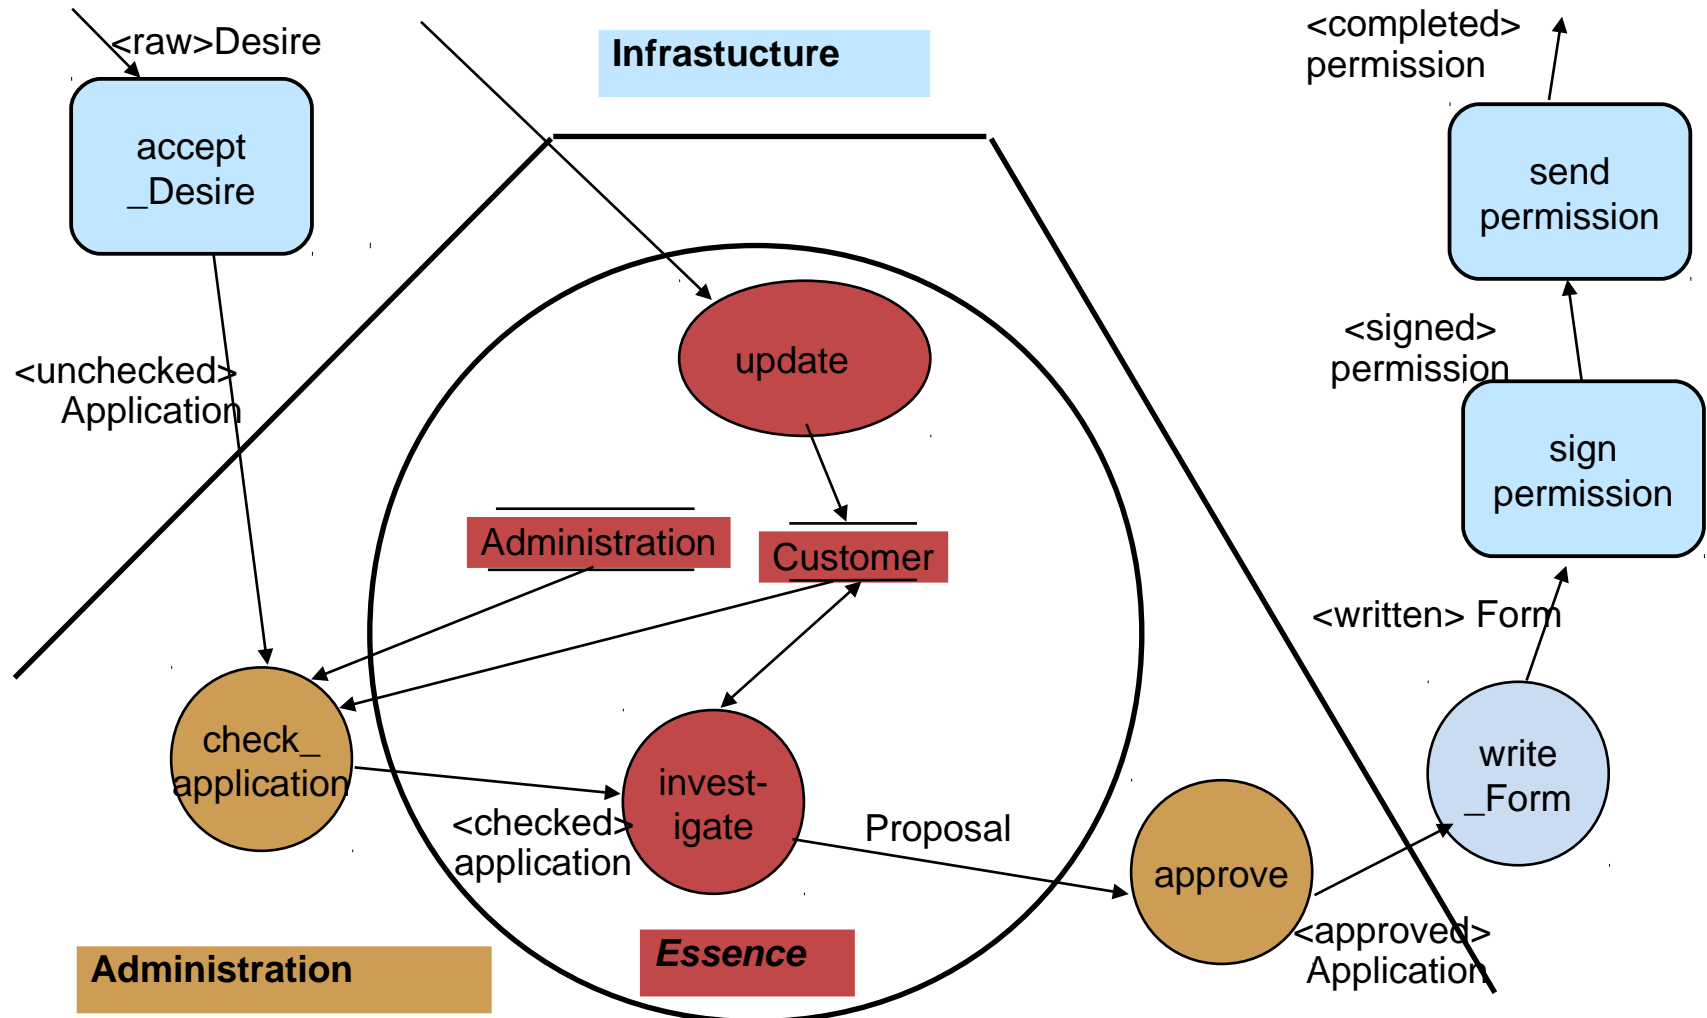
<raw>Desire

Infrastucture

<completed> permission

accept _Desire

send permission

update

<signed> permission

<unchecked> Application

sign permission

Administration

Customer

<written> Form

check_ application

invest-igate

write _Form

<checked> application

Proposal

approve

<approved> Application

Essence

Administration